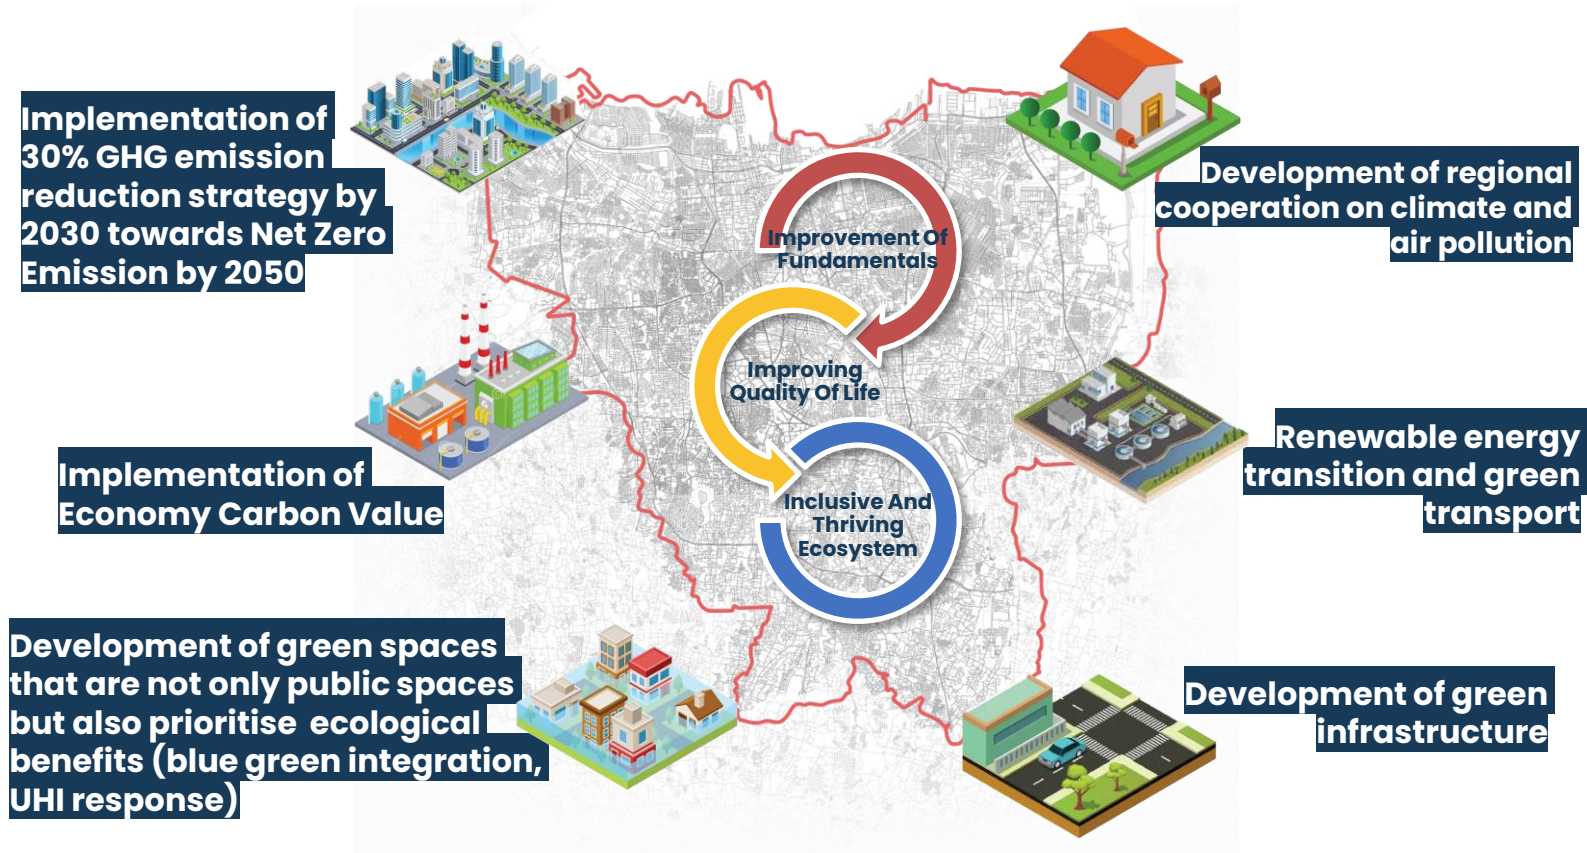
Implementation of 30% GHG emission reduction strategy by 2030 towards Net Zero Emission by 2050

Development of regional cooperation on climate and air pollution

Improvement Of Fundamentals

Improving Quality Of Life

Inclusive And Thriving Ecosystem

Implementation of Economy Carbon Value

Renewable energy transition and green transport

Development of green spaces that are not only public spaces but also prioritise ecological benefits (blue green integration, UHI response)

Development of green infrastructure